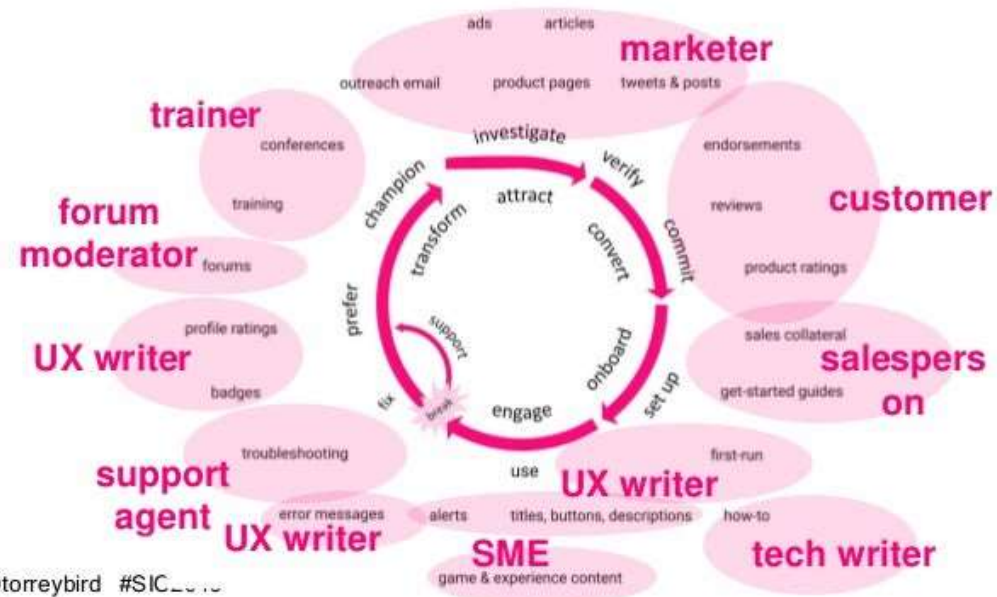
ads articles
marketer
outreach email product pages tweets & posts

trainer
conferences
training

forum moderator
forums

UX writer
profile ratings
badges

support agent
troubleshooting

UX writer
error messages

investigate
verify
commit
set up
use
fix
prefer
champion

attract
convert
onboard
engage
transform
support
break

customer
endorsements
reviews
product ratings

salesperson
sales collateral
get-started guides

UX writer
first-run

alerts titles, buttons, descriptions how-to

tech writer

SME
game & experience content

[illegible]torreybird #SIC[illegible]